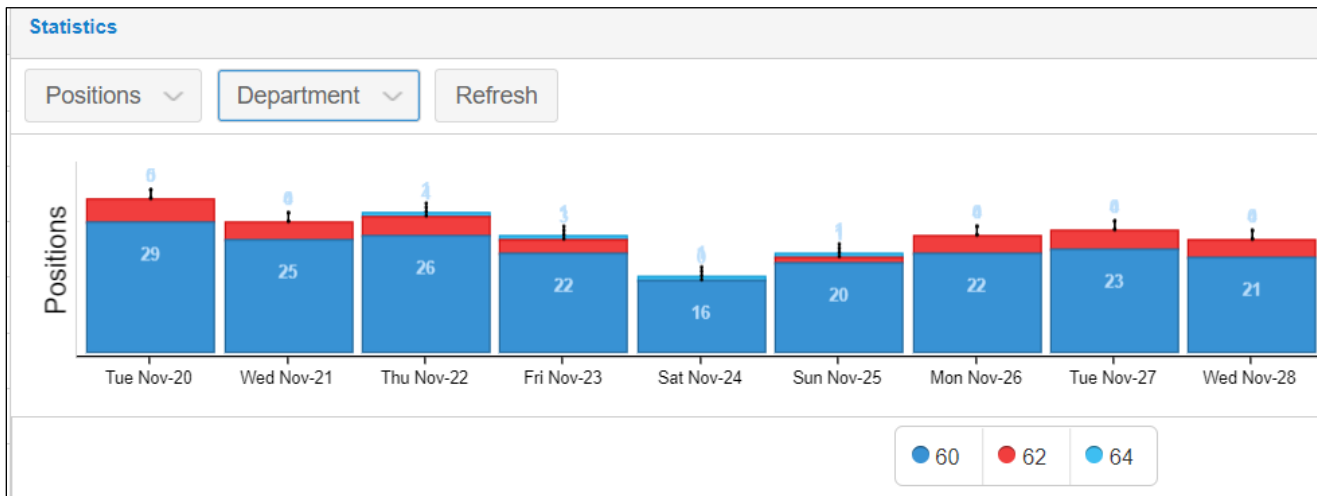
Statistics

Positions
Department
Refresh

Positions

6
29
Tue Nov-20

0
25
Wed Nov-21

2
26
Thu Nov-22

3
22
Fri Nov-23

0
16
Sat Nov-24

1
20
Sun Nov-25

0
22
Mon Nov-26

0
23
Tue Nov-27

0
21
Wed Nov-28

60
62
64